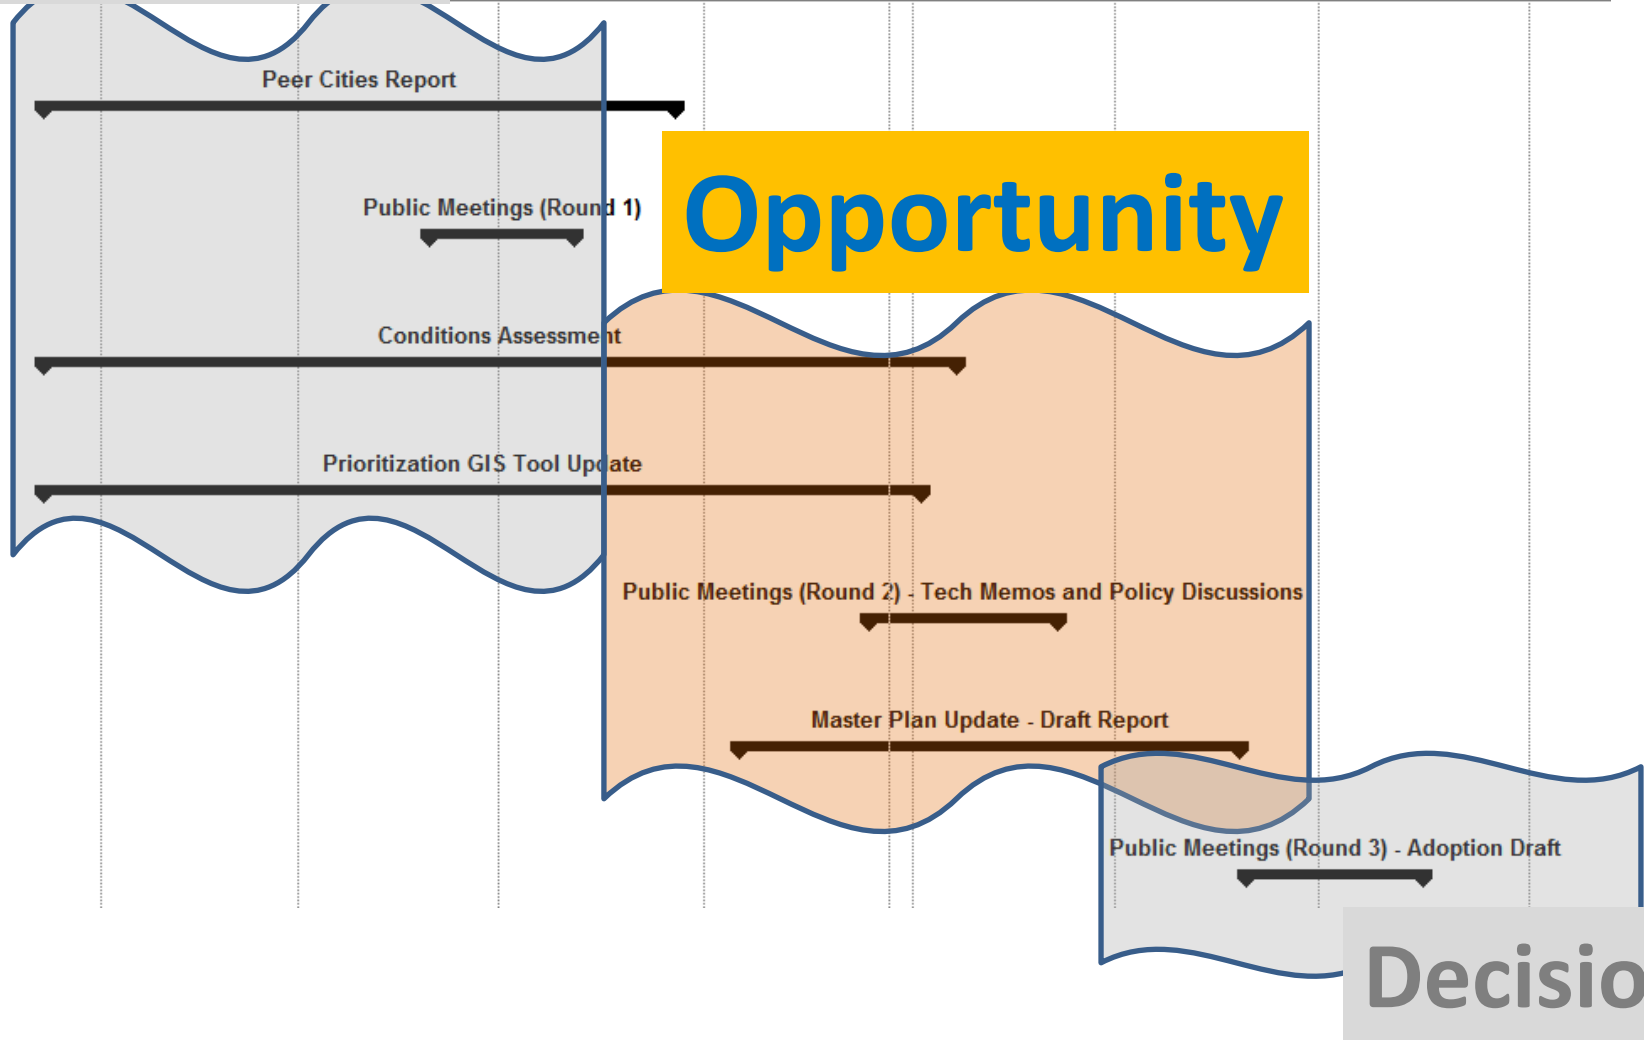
Peer Cities Report

Public Meetings (Round 1)

Opportunity

Conditions Assessment

Prioritization GIS Tool Update

Public Meetings (Round 2) - Tech Memos and Policy Discussions

Master Plan Update - Draft Report

Public Meetings (Round 3) - Adoption Draft

Decisio